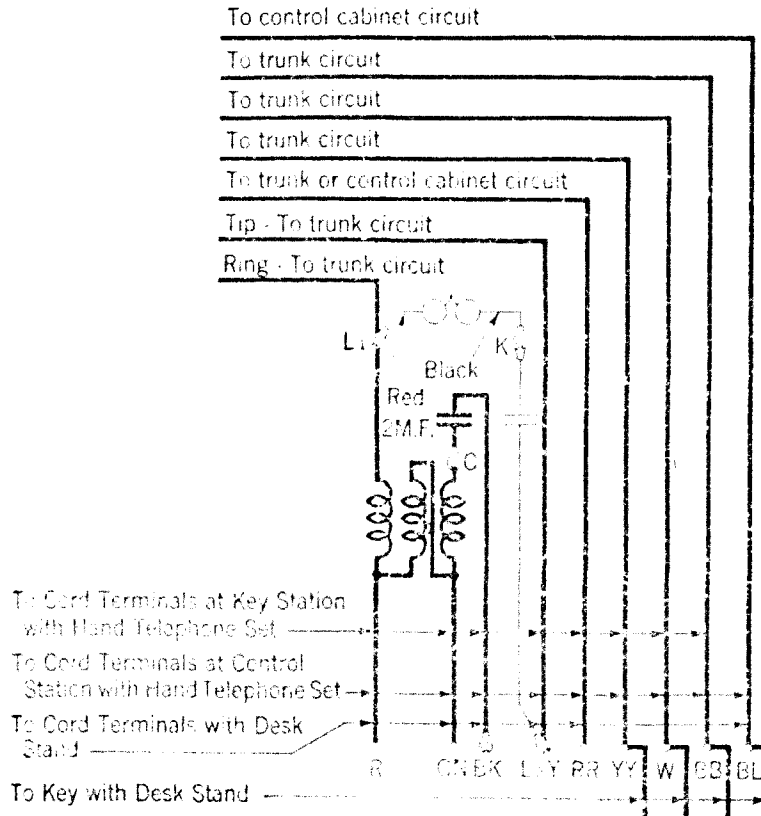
To control cabinet circuit

To trunk circuit

To trunk circuit

To trunk circuit

To trunk or control cabinet circuit

Tip - To trunk circuit

Ring - To trunk circuit

L

K

Black

Red

2M.F.

C

To Cord Terminals at Key Station with Hand Telephone Set

To Cord Terminals at Control Station with Hand Telephone Set

To Cord Terminals with Desk Stand

R

GN BK

L Y

RR

YY

W

GB

BL

To Key with Desk Stand